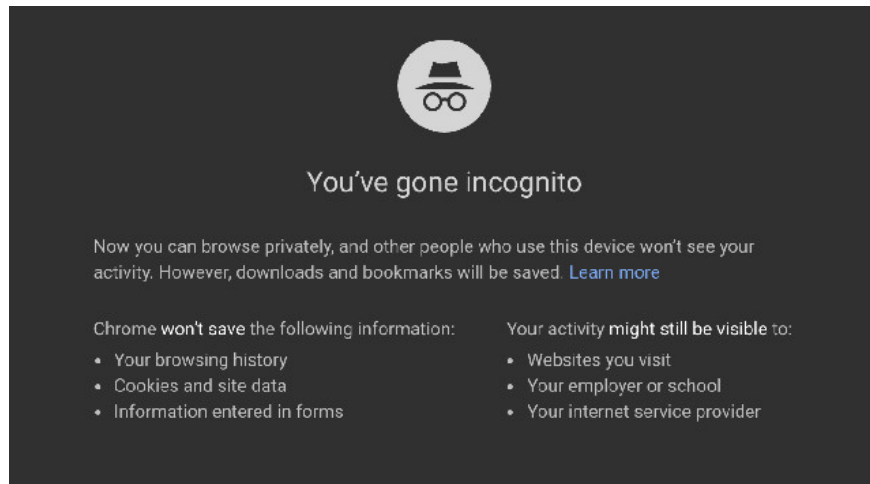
You’ve gone incognito

Now you can browse privately, and other people who use this device won’t see your activity. However, downloads and bookmarks will be saved. Learn more

Chrome won’t save the following information:
• Your browsing history
• Cookies and site data
• Information entered in forms

Your activity might still be visible to:
• Websites you visit
• Your employer or school
• Your internet service provider